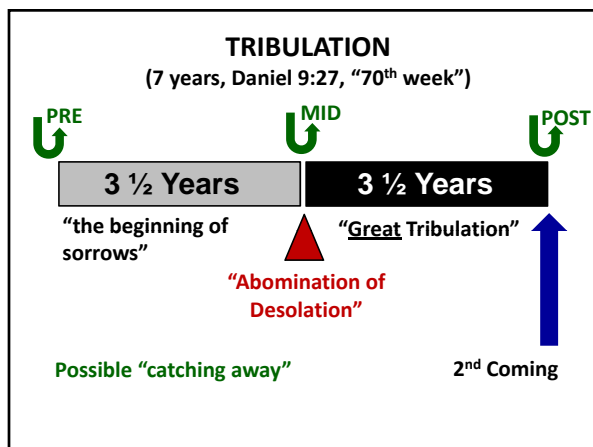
TRIBULATION
(7 years, Daniel 9:27, "70$^{th}$ week")

PRE

MID

POST

3 ½ Years

3 ½ Years

"the beginning of sorrows"

"Great Tribulation"

"Abomination of Desolation"

Possible "catching away"

2$^{nd}$ Coming